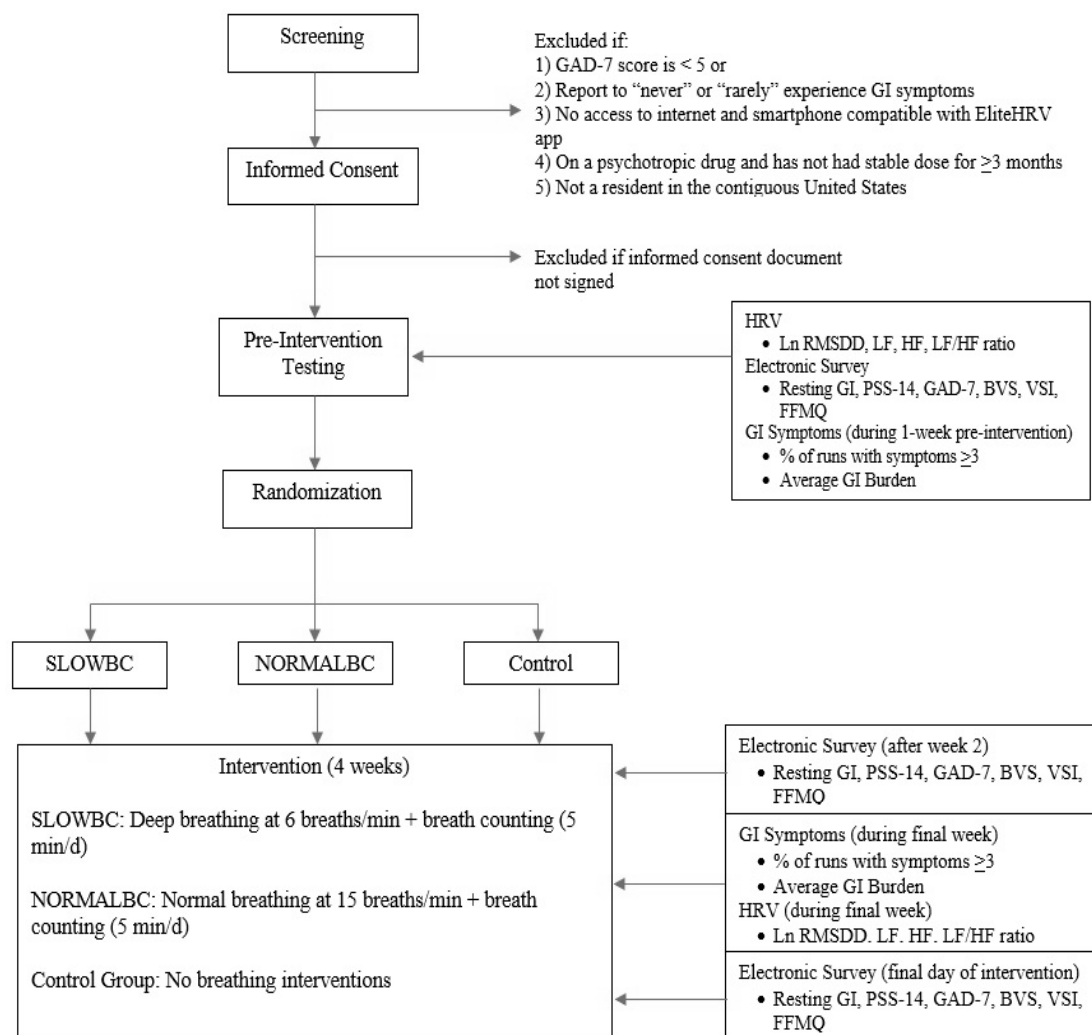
Screening

Excluded if:
1) GAD-7 score is < 5 or
2) Report to "never" or "rarely" experience GI symptoms
3) No access to internet and smartphone compatible with EliteHRV app
4) On a psychotropic drug and has not had stable dose for $\geq$3 months
5) Not a resident in the contiguous United States

Informed Consent

Excluded if informed consent document not signed

Pre-Intervention Testing

HRV
• Ln RMSDD, LF, HF, LF/HF ratio
Electronic Survey
• Resting GI, PSS-14, GAD-7, BVS, VSI, FFMQ
GI Symptoms (during 1-week pre-intervention)
• % of runs with symptoms $\geq$3
• Average GI Burden

Randomization

SLOWBC

NORMALBC

Control

Intervention (4 weeks)

SLOWBC: Deep breathing at 6 breaths/min + breath counting (5 min/d)

NORMALBC: Normal breathing at 15 breaths/min + breath counting (5 min/d)

Control Group: No breathing interventions

Electronic Survey (after week 2)
• Resting GI, PSS-14, GAD-7, BVS, VSI, FFMQ

GI Symptoms (during final week)
• % of runs with symptoms $\geq$3
• Average GI Burden
HRV (during final week)
• Ln RMSDD. LF. HF. LF/HF ratio

Electronic Survey (final day of intervention)
• Resting GI, PSS-14, GAD-7, BVS, VSI, FFMQ